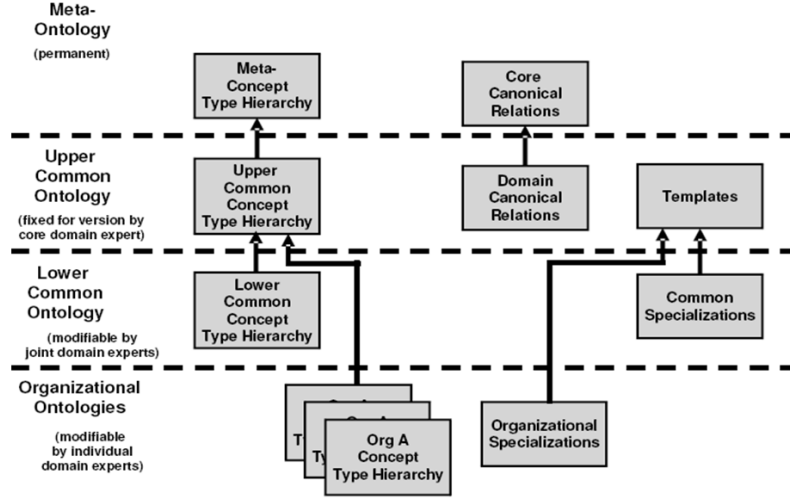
Meta-Ontology
(permanent)

Meta-Concept Type Hierarchy

Core Canonical Relations

Upper Common Ontology
(fixed for version by core domain expert)

Upper Common Concept Type Hierarchy

Domain Canonical Relations

Templates

Lower Common Ontology
(modifiable by joint domain experts)

Lower Common Concept Type Hierarchy

Common Specializations

Organizational Ontologies
(modifiable by individual domain experts)

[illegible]

Org A Concept Type Hierarchy

Organizational Specializations